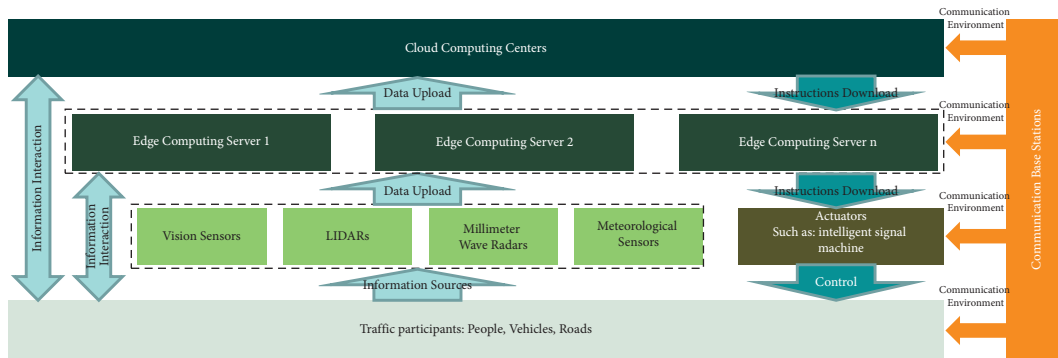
Communication Environment

Cloud Computing Centers

Data Upload

Instructions Download

Communication Environment

Information Interaction

Edge Computing Server 1

Edge Computing Server 2

Edge Computing Server n

Communication Base Stations

Data Upload

Instructions Download

Communication Environment

Information Interaction

Vision Sensors

LIDARs

Millimeter Wave Radars

Meteorological Sensors

Actuators Such as: intelligent signal machine

Communication Environment

Information Sources

Control

Communication Environment

Traffic participants: People, Vehicles, Roads